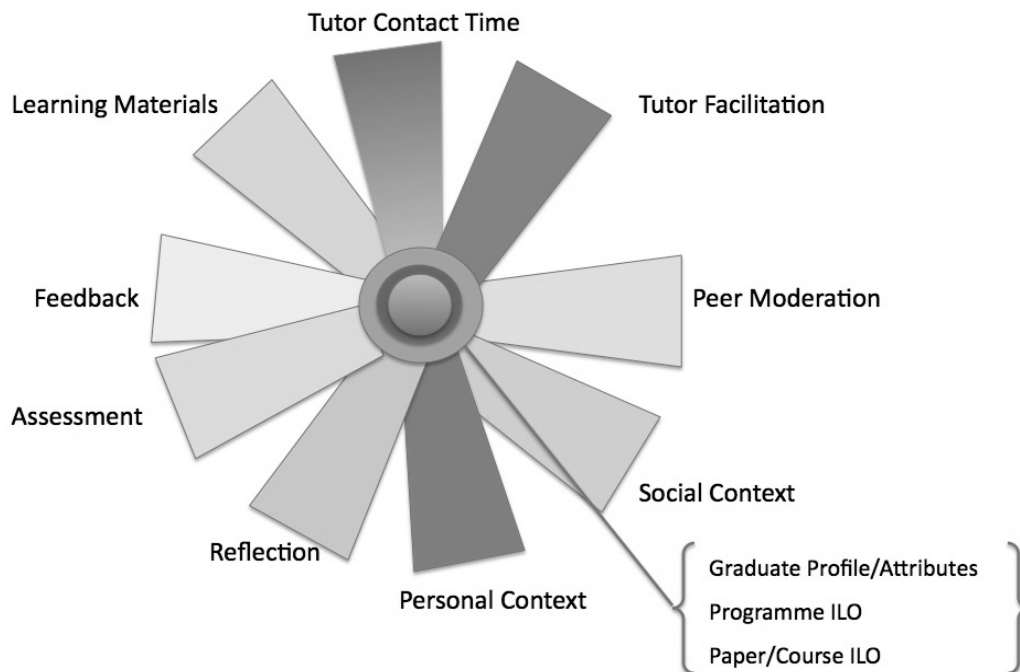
Tutor Contact Time

Learning Materials

Tutor Facilitation

Feedback

Peer Moderation

Assessment

Social Context

Reflection

Personal Context

Graduate Profile/Attributes
Programme ILO
Paper/Course ILO